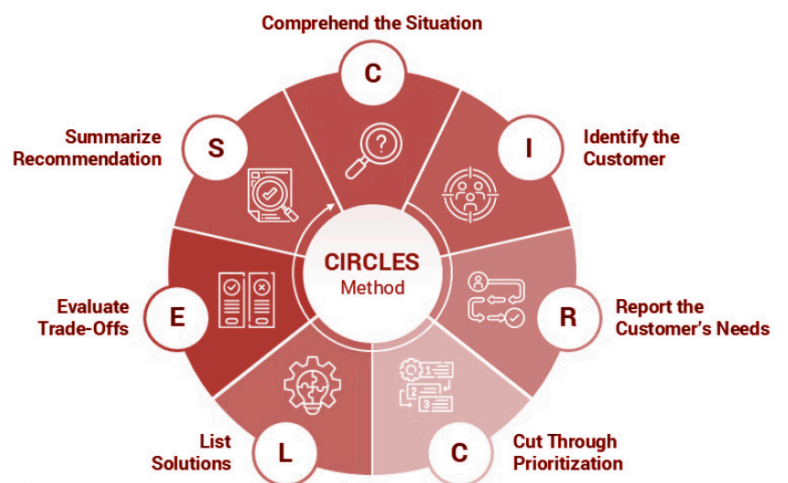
Comprehend the Situation

C

Summarize Recommendation

S

Identify the Customer

I

CIRCLES Method

Evaluate Trade-Offs

E

Report the Customer's Needs

R

1

2

3

List Solutions

L

Cut Through Prioritization

C